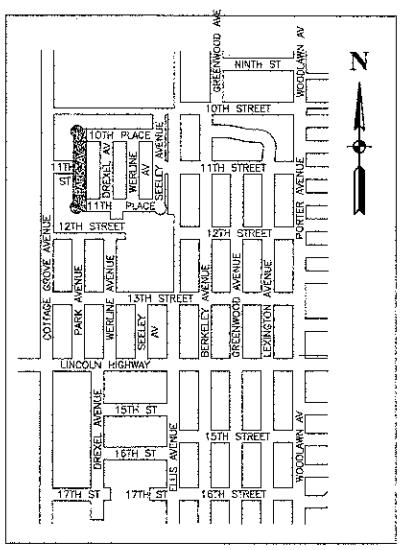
GREENWOOD AVE
NINTH ST
WOODLAWN AV
N
10TH STREET
10TH PLACE
DREXEL AV
WERLINE AV
SEELEY AVENUE
11TH ST
11TH STREET
11TH PLACE
PORTER AVENUE
12TH STREET
12TH STREET
COTTAGE GROVE AVENUE
PARK AVENUE
WERLINE AVENUE
SEELEY AV
13TH STREET
BERKELEY AVENUE
GREENWOOD AVENUE
LEXINGTON AVENUE
LINCOLN HIGHWAY
DREXEL AVENUE
15TH ST
15TH STREET
16TH ST
ELLIS AVENUE
WOODLAWN AV
17TH ST
17TH ST
16TH STREET